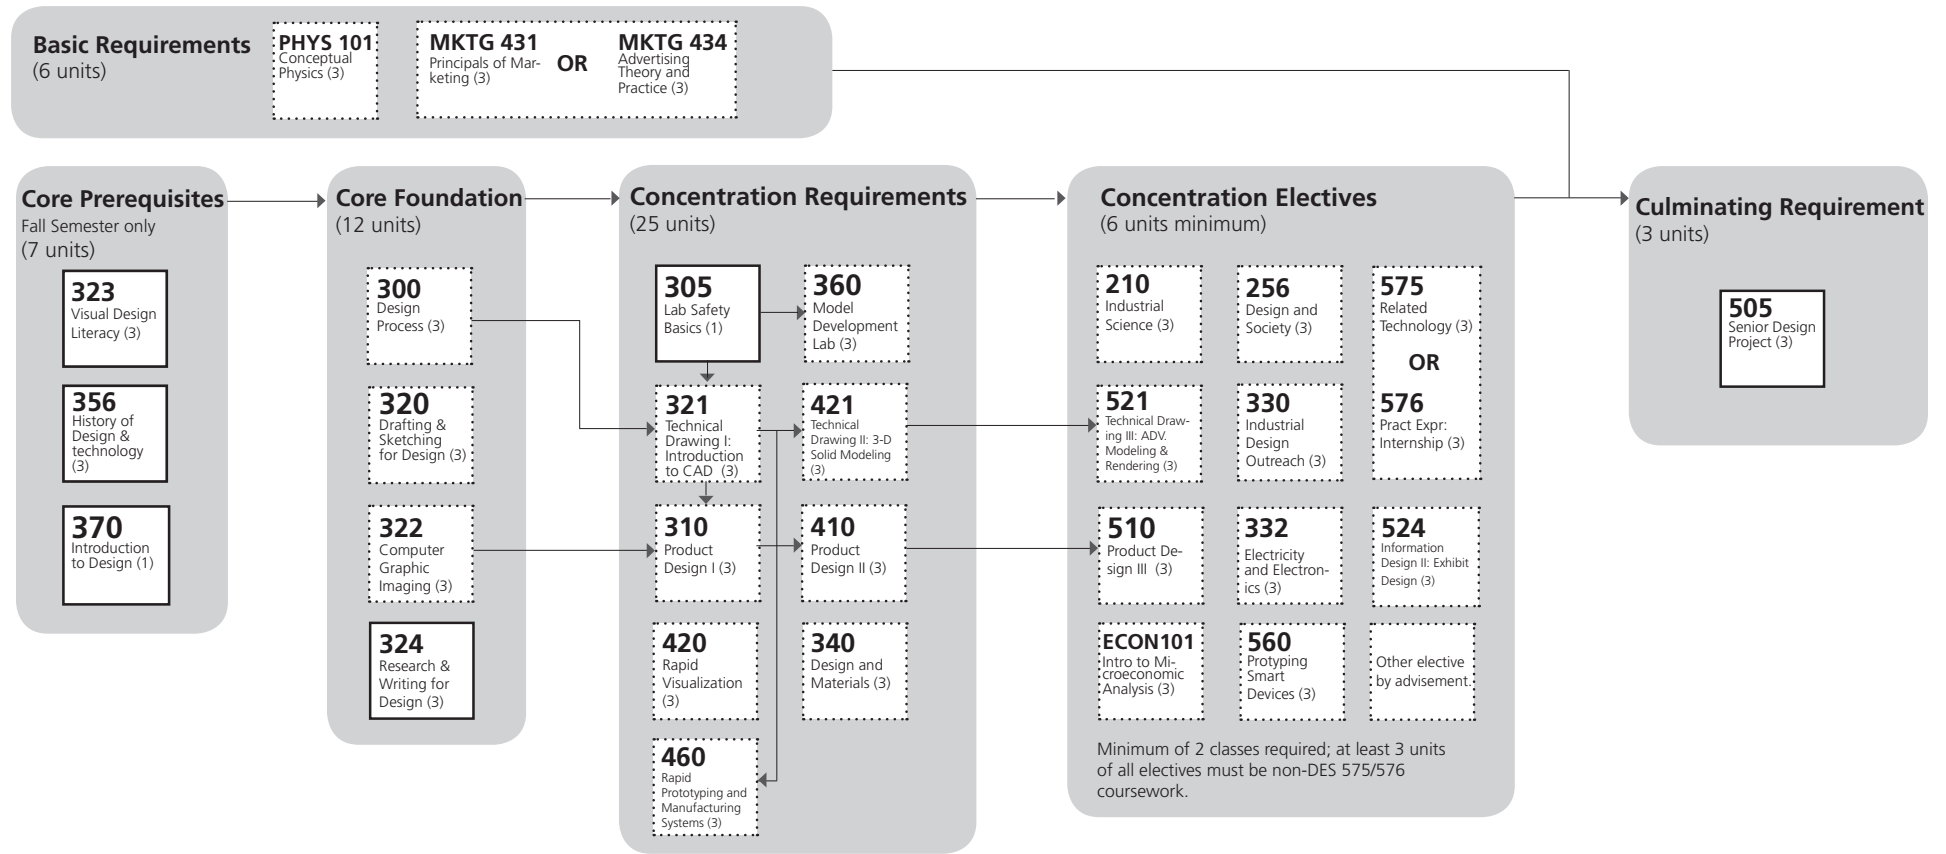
Basic Requirements
(6 units)

PHYS 101
Conceptual Physics (3)

MKTG 431
Principals of Marketing (3)

OR

MKTG 434
Advertising Theory and Practice (3)

Core Prerequisites
Fall Semester only
(7 units)

323
Visual Design Literacy (3)

356
History of Design & technology (3)

370
Introduction to Design (1)

Core Foundation
(12 units)

300
Design Process (3)

320
Drafting & Sketching for Design (3)

322
Computer Graphic Imaging (3)

324
Research & Writing for Design (3)

Concentration Requirements
(25 units)

305
Lab Safety Basics (1)

360
Model Development Lab (3)

321
Technical Drawing I: Introduction to CAD (3)

421
Technical Drawing II: 3-D Solid Modeling (3)

310
Product Design I (3)

410
Product Design II (3)

420
Rapid Visualization (3)

340
Design and Materials (3)

460
Rapid Prototyping and Manufacturing Systems (3)

Concentration Electives
(6 units minimum)

210
Industrial Science (3)

256
Design and Society (3)

575
Related Technology (3)

OR

576
Pract Expr: Internship (3)

521
Technical Drawing III: ADV. Modeling & Rendering (3)

330
Industrial Design Outreach (3)

510
Product Design III (3)

332
Electricity and Electronics (3)

524
Information Design II: Exhibit Design (3)

ECON101
Intro to Microeconomic Analysis (3)

560
Protyping Smart Devices (3)

Other elective by advisement.

Minimum of 2 classes required; at least 3 units of all electives must be non-DES 575/576 coursework.

Culminating Requirement
(3 units)

505
Senior Design Project (3)